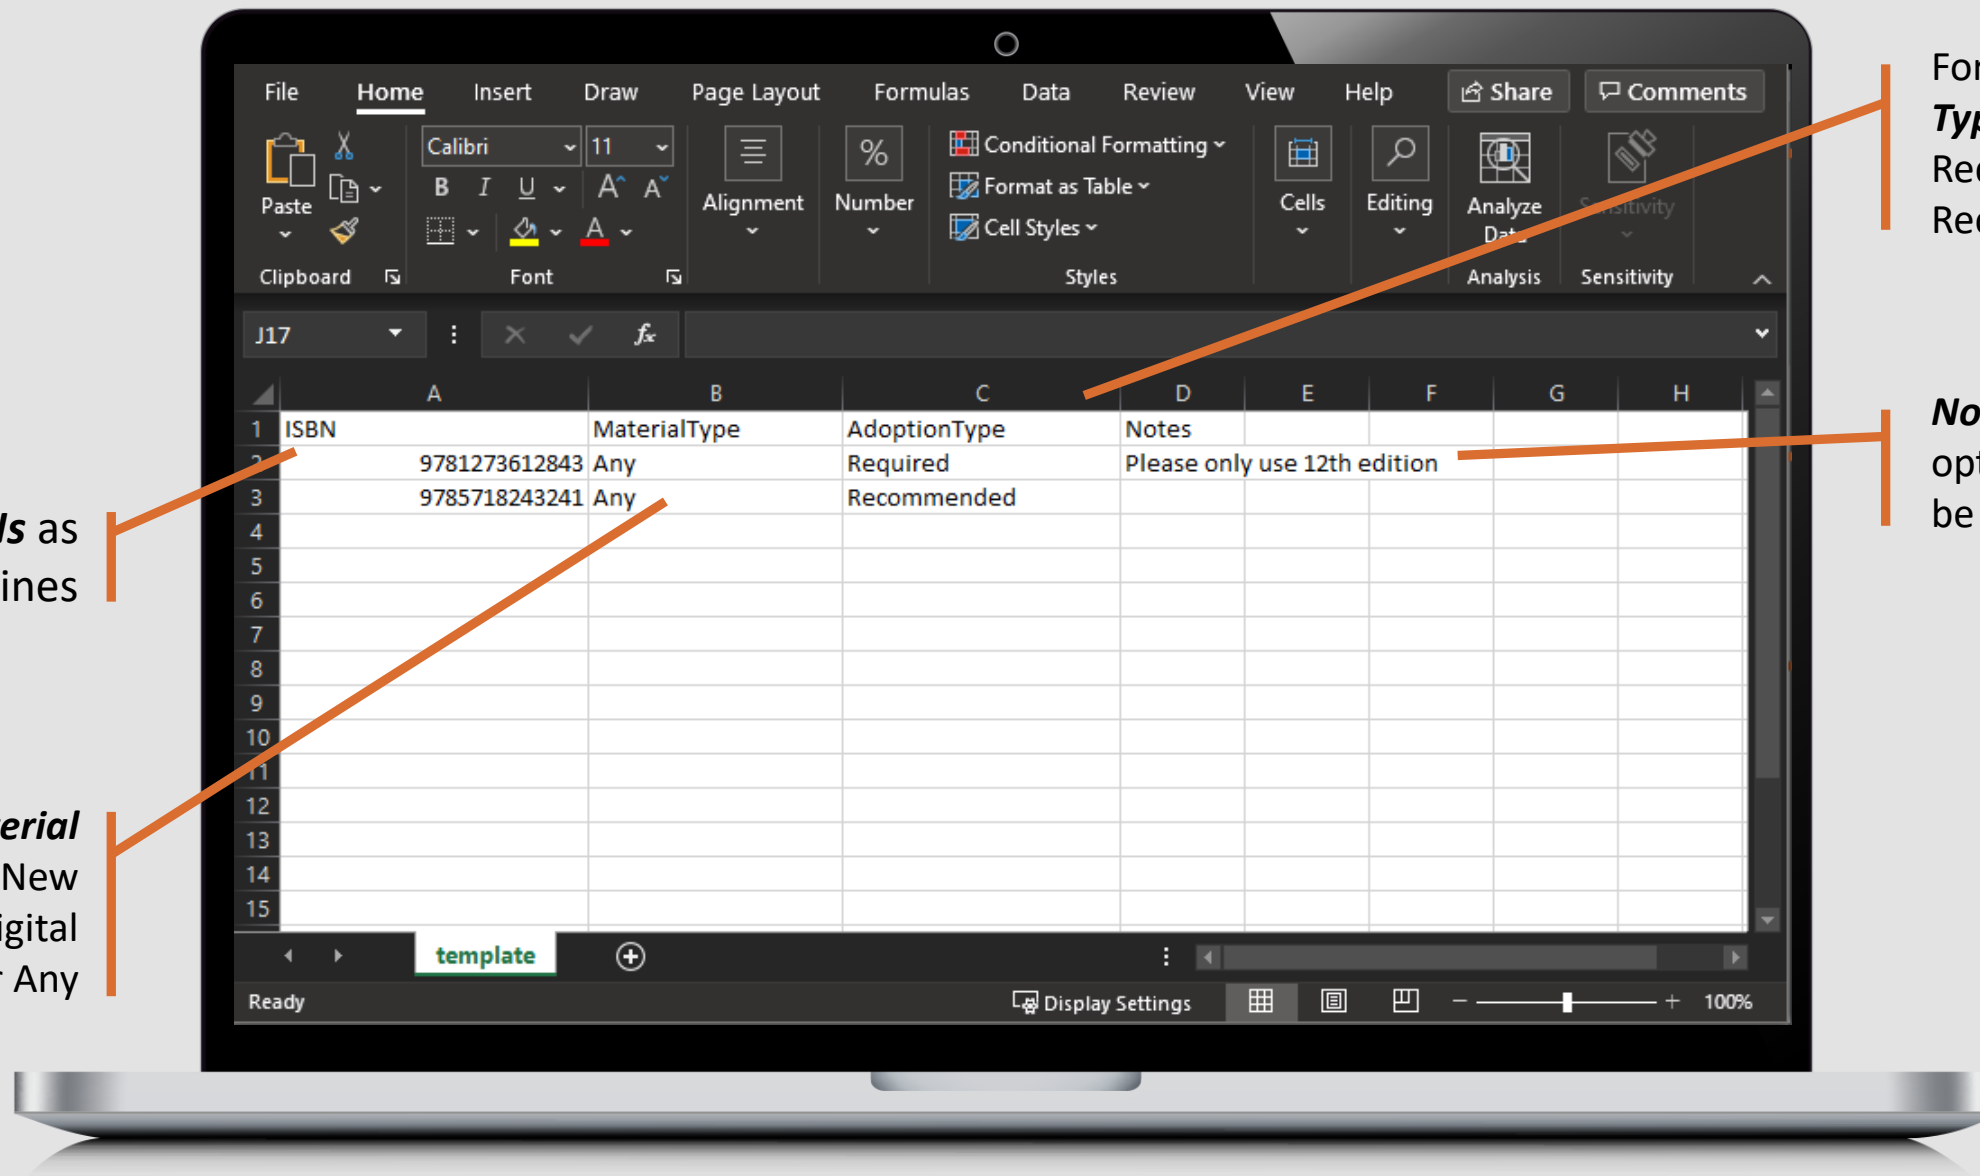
ls as
ines

erial
New
igital
Any

File Home Insert Draw Page Layout Formulas Data Review View Help Share Comments

Paste
Clipboard

Calibri 11
B I U A A
Font

Alignment

Number

Conditional Formatting
Format as Table
Cell Styles
Styles

Cells

Editing

Analyze Data
Analysis

Sensitivity
Sensitivity

J17

| | A | B | C | D | E | F | G | H |
|---|---|---|---|---|---|---|---|---|
| 1 | ISBN | MaterialType | AdoptionType | Notes | | | | |
| 2 | 9781273612843 | Any | Required | Please only use 12th edition | | | | |
| 3 | 9785718243241 | Any | Recommended | | | | | |
| 4 | | | | | | | | |
| 5 | | | | | | | | |
| 6 | | | | | | | | |
| 7 | | | | | | | | |
| 8 | | | | | | | | |
| 9 | | | | | | | | |
| 10 | | | | | | | | |
| 11 | | | | | | | | |
| 12 | | | | | | | | |
| 13 | | | | | | | | |
| 14 | | | | | | | | |
| 15 | | | | | | | | |

template

Ready Display Settings 100%

For
Typ
Rec
Rec

No
opt
be